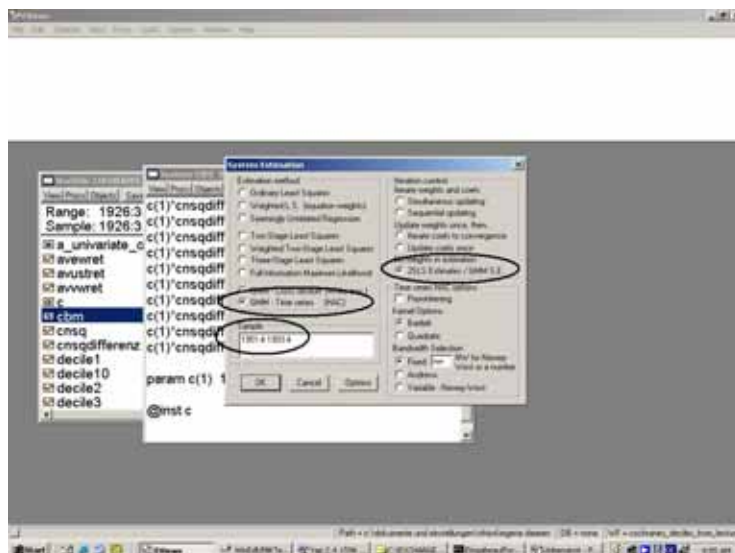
EViews

View Proc Object

Range: 1926:3

Sample: 1926:3

a_univariate_c

avewret

avustret

avvwret

c

cbm

cnsq

cnsqdifferenz

decile1

decile10

decile2

decile3

c(1)*cnsqdiff

c(1)*cnsqdiff

c(1)*cnsqdiff

c(1)*cnsqdiff

c(1)*cnsqdiff

c(1)*cnsqdiff

c(1)*cnsqdiff

c(1)*cnsqdiff

c(1)*cnsqdiff

c(1)*cnsqdiff

param c(1) 1

@inst c

System Estimation

Estimation method

Ordinary Least Squares

Weighted LS (equation weights)

Seemingly Unrelated Regression

Two-Stage Least Squares

Weighted Two-Stage Least Squares

Three-Stage Least Squares

Full Information Maximum Likelihood

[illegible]

GMM - Time series - (HAC)

Sample

1951:4 1993:4

OK Cancel Options

Iteration control

Iterate weights and coefs

Simultaneous updating

Sequential updating

Update weights once, then

Iterate coefs to convergence

Update coefs once

Weights at estimation

2SLS Estimates / GMM S.E.

Time series HAC options

Prewhitening

Kernel Options

Bartlett

Quadratic

Bandwidth Selection

Fixed nw Newey-West or a number

Andrews

Variable - Newey-West

Start

Path = c:\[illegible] DB = none WF = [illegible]